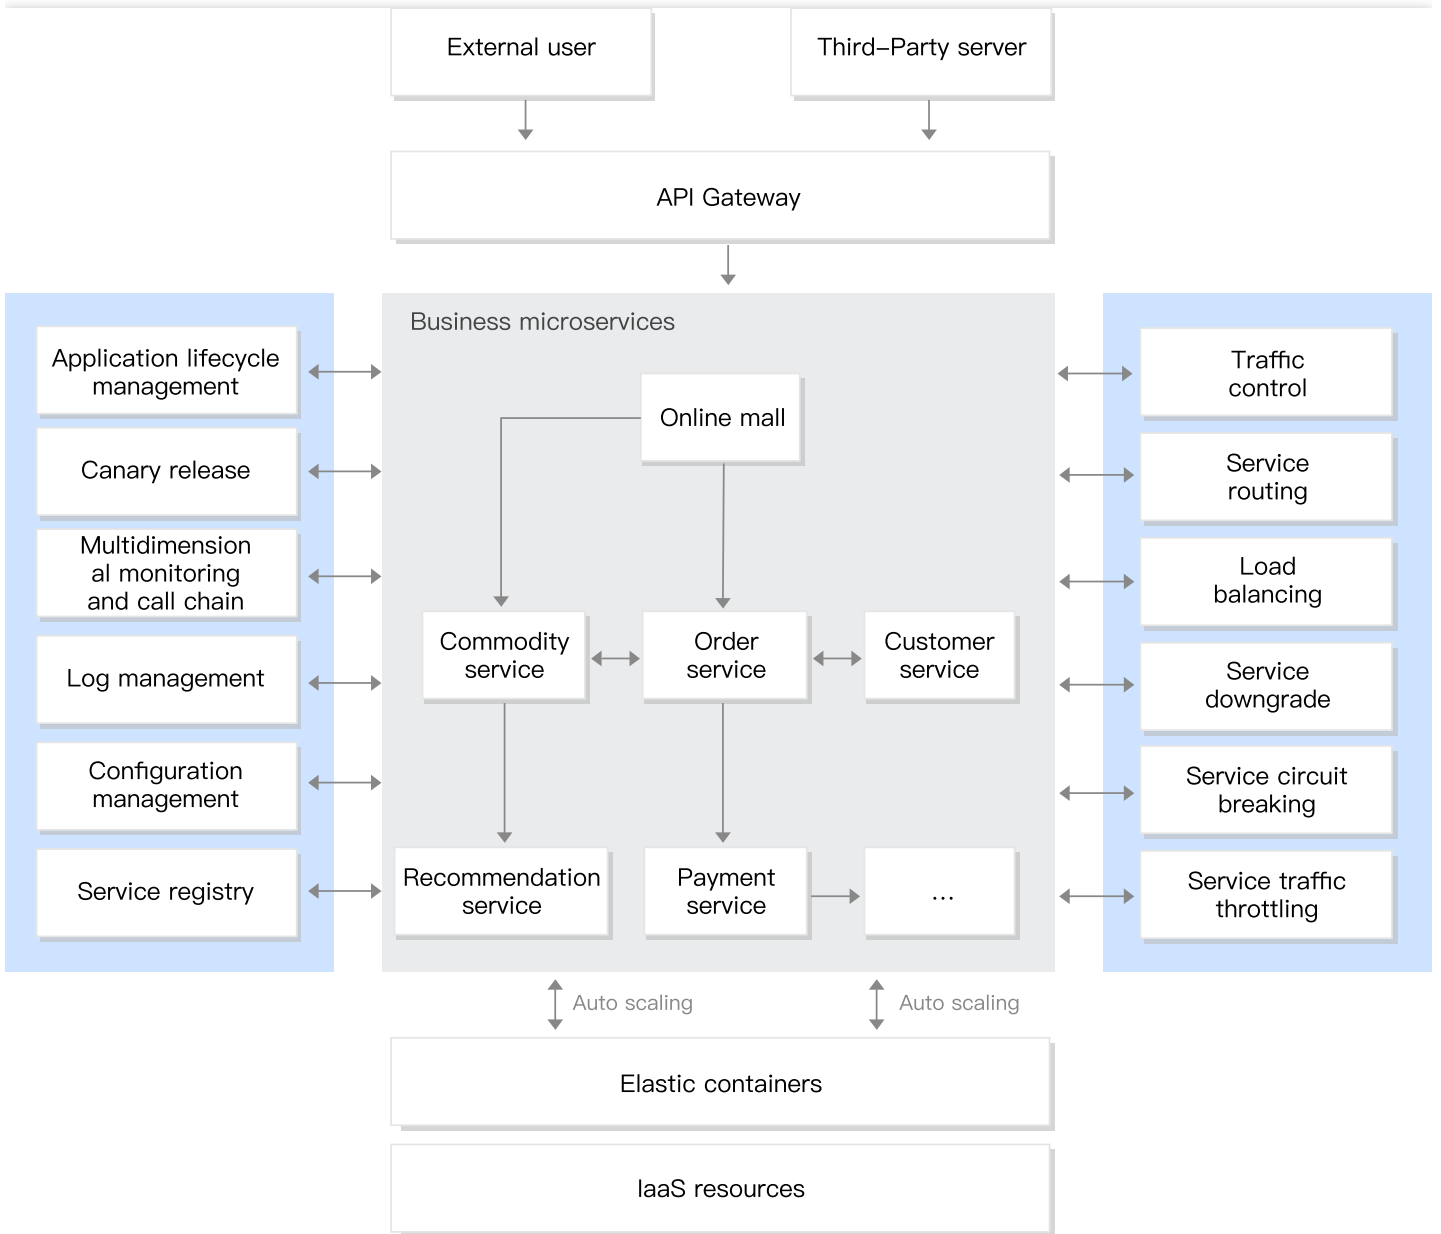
External user

Third–Party server

API Gateway

Application lifecycle management

Canary release

Multidimensional monitoring and call chain

Log management

Configuration management

Service registry

Business microservices

Online mall

Commodity service

Order service

Customer service

Recommendation service

Payment service

...

Traffic control

Service routing

Load balancing

Service downgrade

Service circuit breaking

Service traffic throttling

Auto scaling

Auto scaling

Elastic containers

IaaS resources